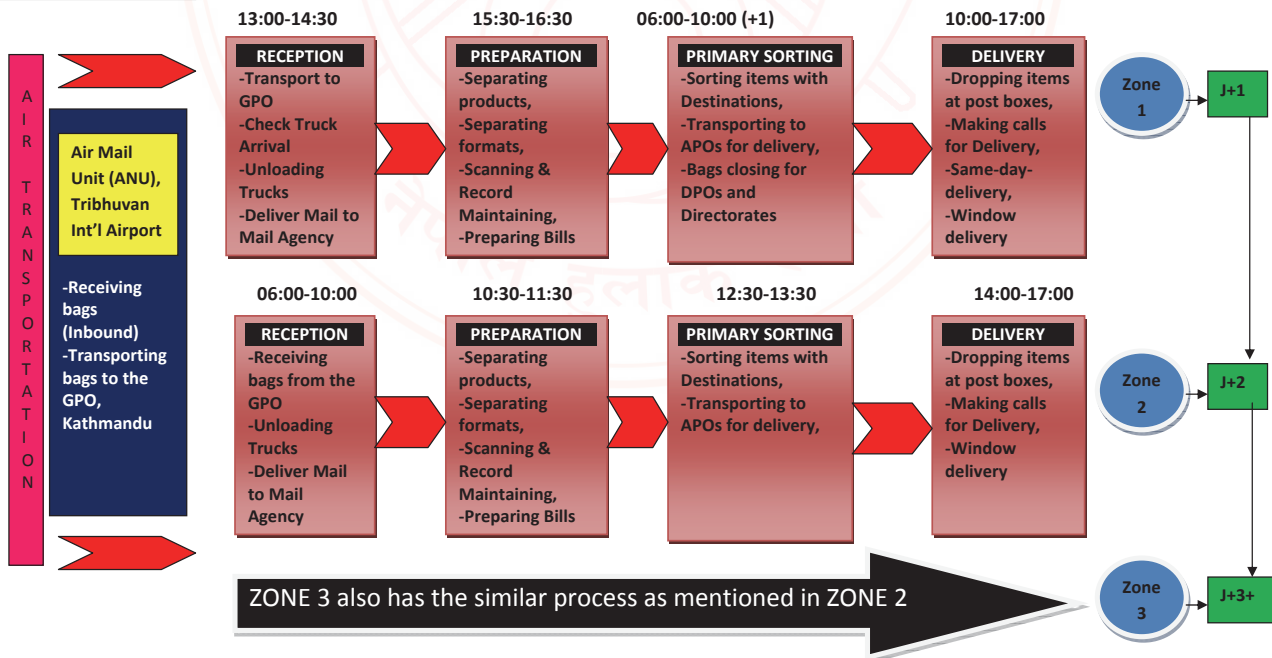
AIR TRANSPORTATION

Air Mail Unit (ANU), Tribhuvan Int'l Airport

-Receiving bags (Inbound)
-Transporting bags to the GPO, Kathmandu

13:00-14:30

RECEPTION
-Transport to GPO
-Check Truck Arrival
-Unloading Trucks
-Deliver Mail to Mail Agency

15:30-16:30

PREPARATION
-Separating products,
-Separating formats,
-Scanning & Record Maintaining,
-Preparing Bills

06:00-10:00 (+1)

PRIMARY SORTING
-Sorting items with Destinations,
-Transporting to APOs for delivery,
-Bags closing for DPOs and Directorates

10:00-17:00

DELIVERY
-Dropping items at post boxes,
-Making calls for Delivery,
-Same-day-delivery,
-Window delivery

Zone 1

J+1

06:00-10:00

RECEPTION
-Receiving bags from the GPO
-Unloading Trucks
-Deliver Mail to Mail Agency

10:30-11:30

PREPARATION
-Separating products,
-Separating formats,
-Scanning & Record Maintaining,
-Preparing Bills

12:30-13:30

PRIMARY SORTING
-Sorting items with Destinations,
-Transporting to APOs for delivery,

14:00-17:00

DELIVERY
-Dropping items at post boxes,
-Making calls for Delivery,
-Window delivery

Zone 2

J+2

ZONE 3 also has the similar process as mentioned in ZONE 2

Zone 3

J+3+